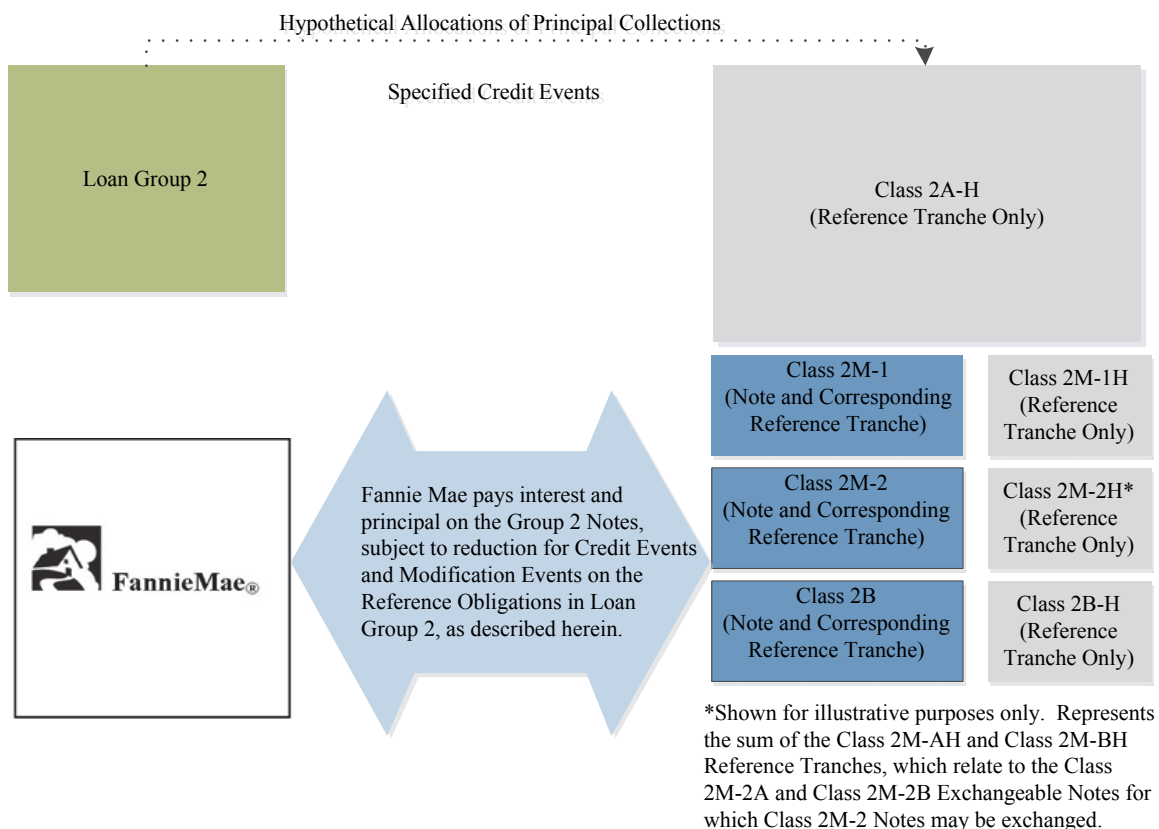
Hypothetical Allocations of Principal Collections

Specified Credit Events

Loan Group 2

Class 2A-H
(Reference Tranche Only)

Class 2M-1
(Note and Corresponding Reference Tranche)

Class 2M-1H
(Reference Tranche Only)

FannieMae®

Fannie Mae pays interest and principal on the Group 2 Notes, subject to reduction for Credit Events and Modification Events on the Reference Obligations in Loan Group 2, as described herein.

Class 2M-2
(Note and Corresponding Reference Tranche)

Class 2M-2H*
(Reference Tranche Only)

Class 2B
(Note and Corresponding Reference Tranche)

Class 2B-H
(Reference Tranche Only)

*Shown for illustrative purposes only. Represents the sum of the Class 2M-AH and Class 2M-BH Reference Tranches, which relate to the Class 2M-2A and Class 2M-2B Exchangeable Notes for which Class 2M-2 Notes may be exchanged.